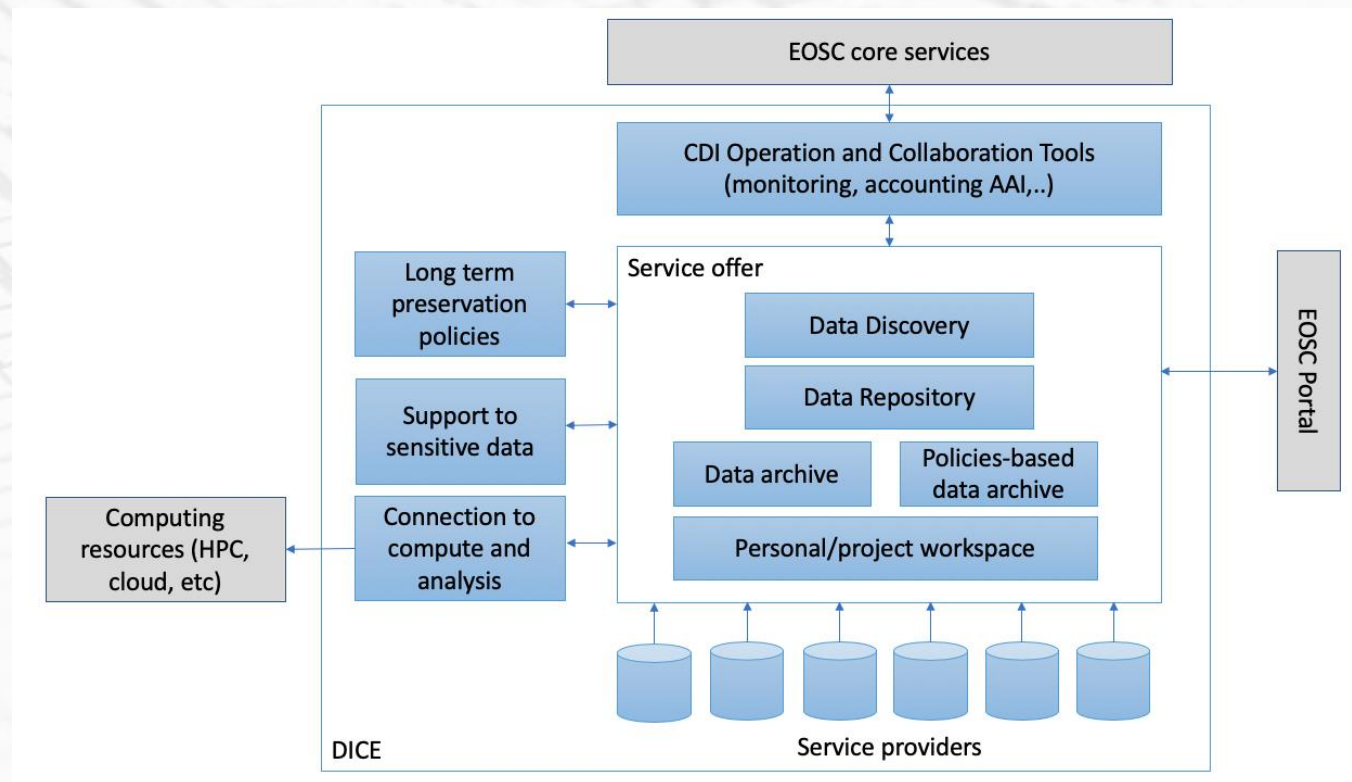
EOSC core services

CDI Operation and Collaboration Tools (monitoring, accounting AAI,..)

Long term preservation policies

Support to sensitive data

Connection to compute and analysis

Service offer

Data Discovery

Data Repository

Data archive

Policies-based data archive

Personal/project workspace

EOSC Portal

Computing resources (HPC, cloud, etc)

DICE

Service providers